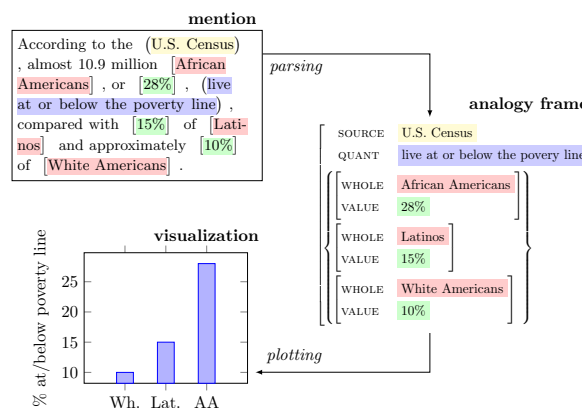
mention

According to the (U.S. Census) , almost 10.9 million [African Americans] , or [28%] , (live at or below the poverty line) , compared with [15%] of [Latinos] and approximately [10%] of [White Americans] .

parsing

analogy frame

SOURCE U.S. Census
QUANT live at or below the povery line

WHOLE African Americans
VALUE 28%

WHOLE Latinos
VALUE 15%

WHOLE White Americans
VALUE 10%

visualization

% at/below poverty line

25
20
15
10

Wh. Lat. AA

plotting